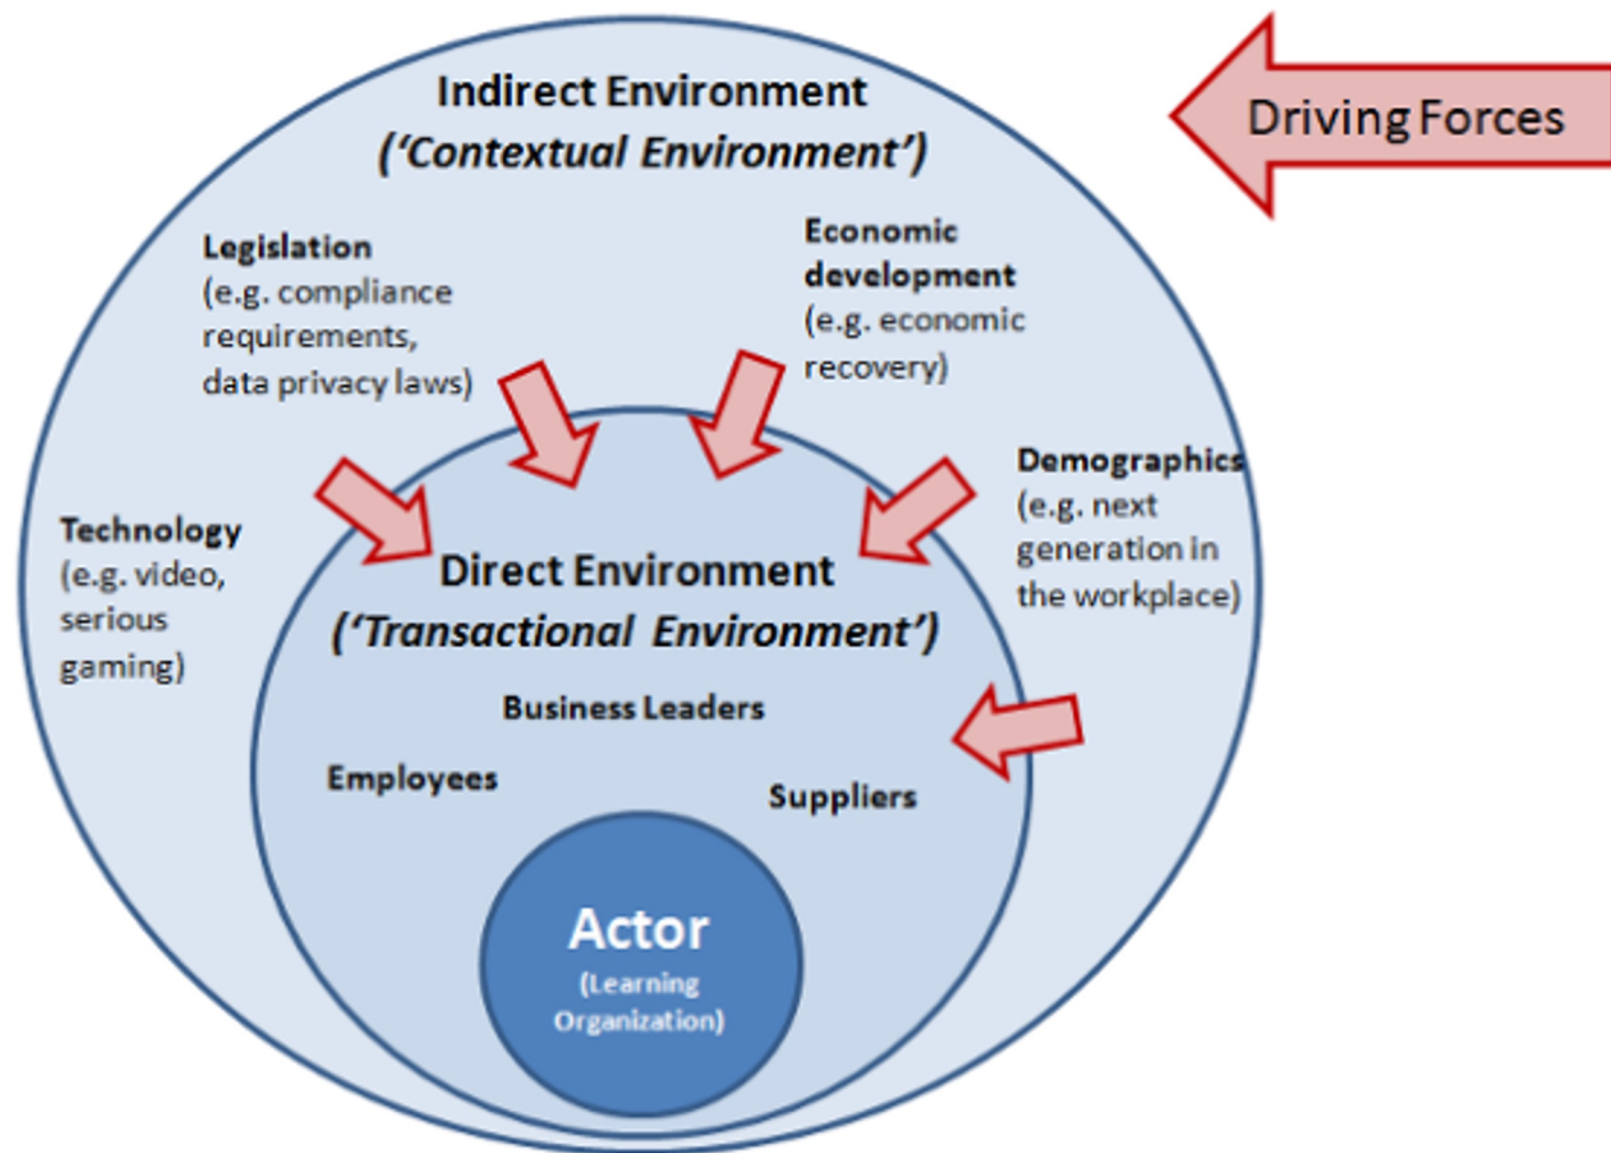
Indirect Environment
('Contextual Environment')

Driving Forces

Legislation
(e.g. compliance requirements, data privacy laws)

Economic development
(e.g. economic recovery)

Technology
(e.g. video, serious gaming)

Demographics
(e.g. next generation in the workplace)

Direct Environment
('Transactional Environment')

Business Leaders

Employees

Suppliers

Actor
(Learning Organization)